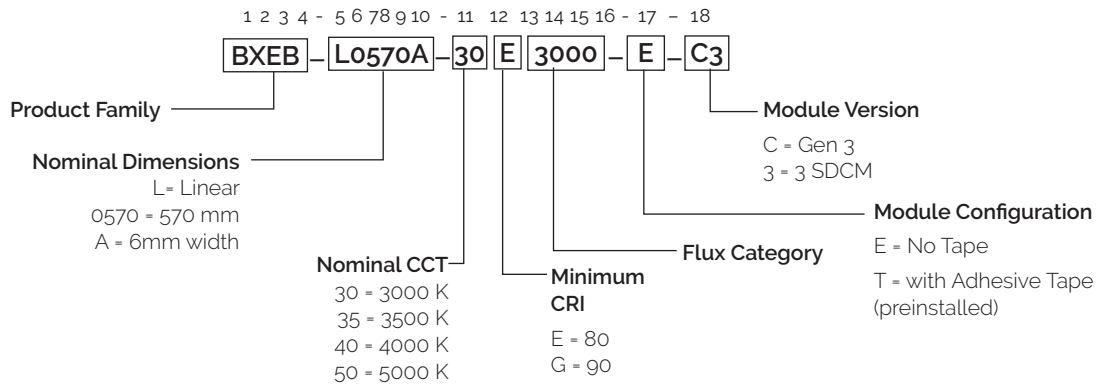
1 2 3 4 - 5 6 7 8 9 10 - 11 12 13 14 15 16 - 17 - 18

BXEB – L0570A – 30 E 3000 – E – C3

Product Family

Nominal Dimensions
L= Linear
0570 = 570 mm
A = 6mm width

Nominal CCT
30 = 3000 K
35 = 3500 K
40 = 4000 K
50 = 5000 K

Minimum CRI
E = 80
G = 90

Flux Category

Module Configuration
E = No Tape
T = with Adhesive Tape (preinstalled)

Module Version
C = Gen 3
3 = 3 SDCM